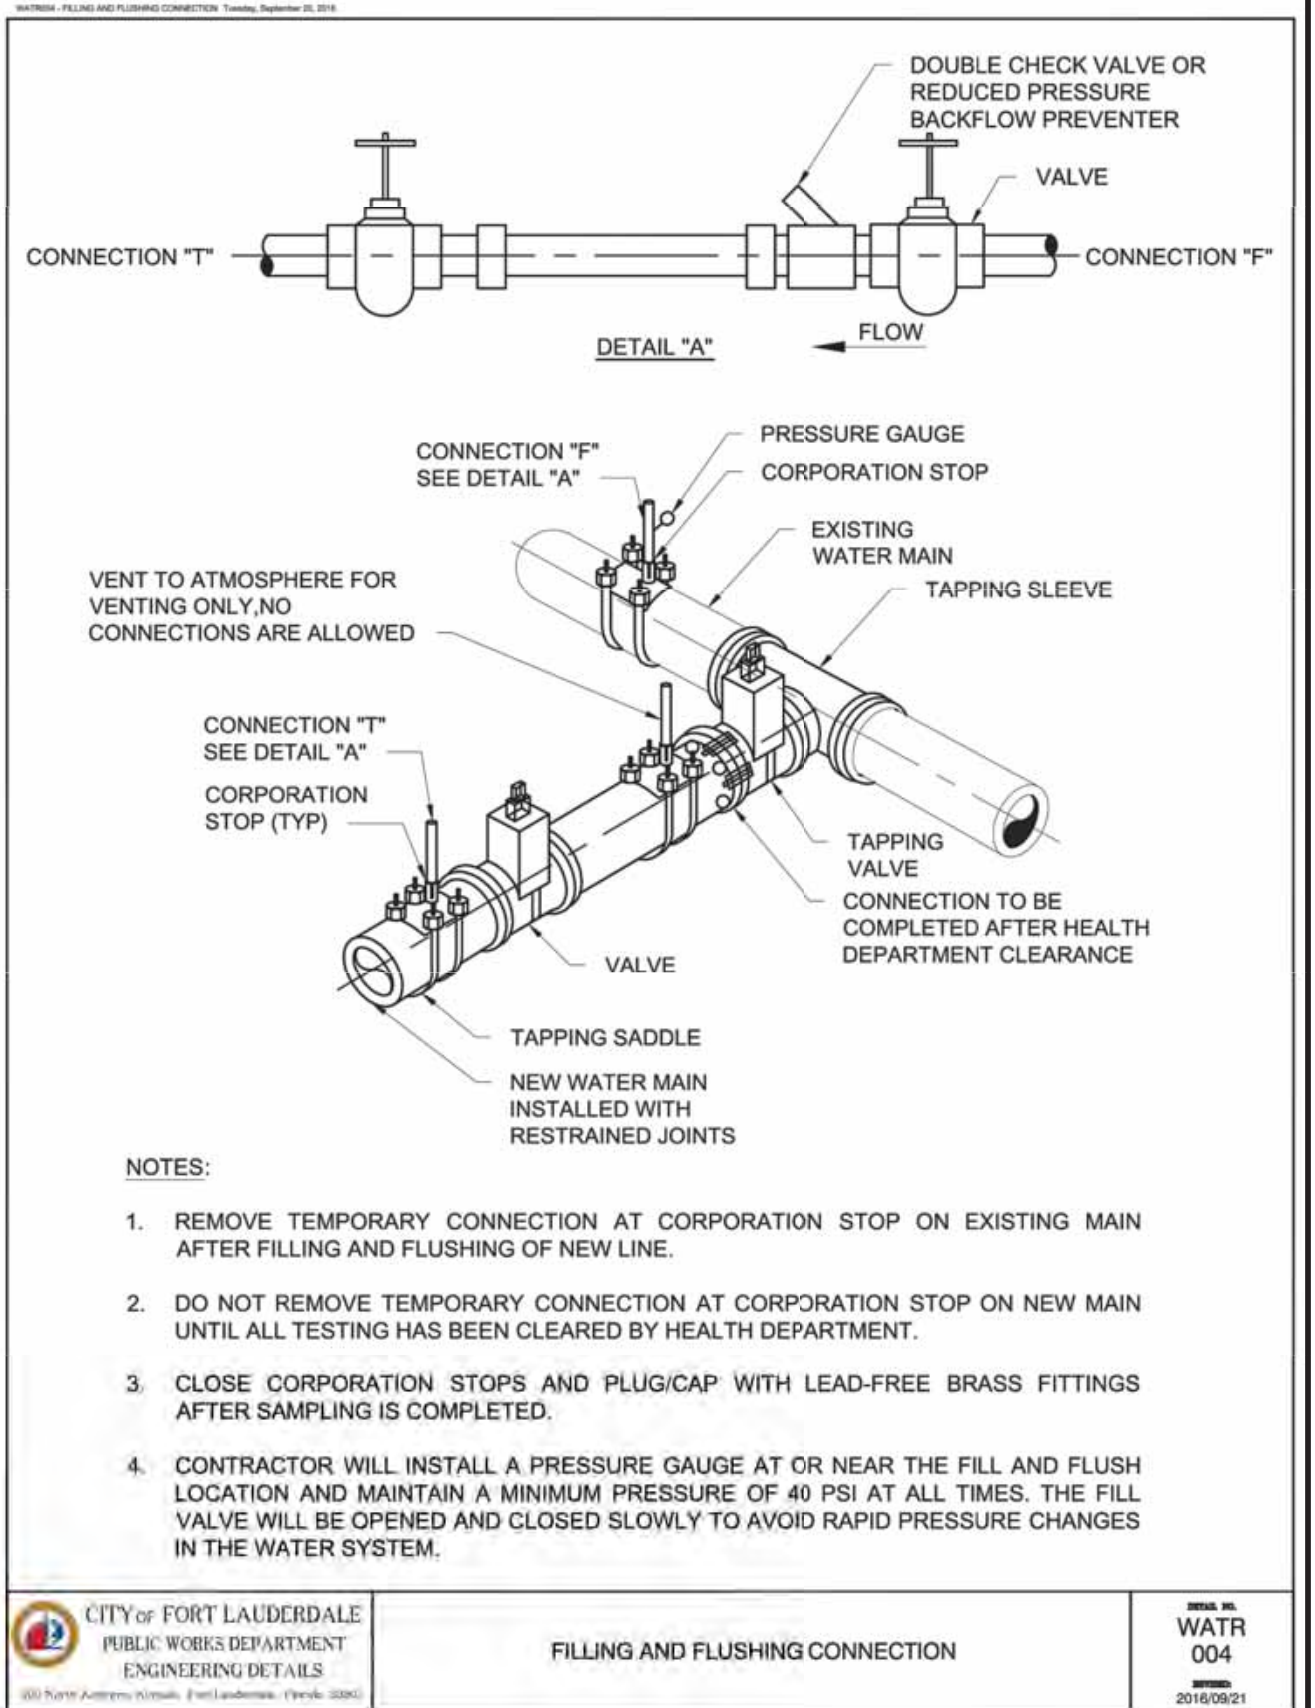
WATR004 - FILLING AND FLUSHING CONNECTION Tuesday, September 20, 2016

DOUBLE CHECK VALVE OR REDUCED PRESSURE BACKFLOW PREVENTER

VALVE

CONNECTION "T"

CONNECTION "F"

FLOW

DETAIL "A"

CONNECTION "F" SEE DETAIL "A"

PRESSURE GAUGE

CORPORATION STOP

EXISTING WATER MAIN

TAPPING SLEEVE

VENT TO ATMOSPHERE FOR VENTING ONLY,NO CONNECTIONS ARE ALLOWED

CONNECTION "T" SEE DETAIL "A"

CORPORATION STOP (TYP)

TAPPING VALVE

CONNECTION TO BE COMPLETED AFTER HEALTH DEPARTMENT CLEARANCE

VALVE

TAPPING SADDLE

NEW WATER MAIN INSTALLED WITH RESTRAINED JOINTS

NOTES:

1. REMOVE TEMPORARY CONNECTION AT CORPORATION STOP ON EXISTING MAIN AFTER FILLING AND FLUSHING OF NEW LINE.

2. DO NOT REMOVE TEMPORARY CONNECTION AT CORPORATION STOP ON NEW MAIN UNTIL ALL TESTING HAS BEEN CLEARED BY HEALTH DEPARTMENT.

3. CLOSE CORPORATION STOPS AND PLUG/CAP WITH LEAD-FREE BRASS FITTINGS AFTER SAMPLING IS COMPLETED.

4. CONTRACTOR WILL INSTALL A PRESSURE GAUGE AT OR NEAR THE FILL AND FLUSH LOCATION AND MAINTAIN A MINIMUM PRESSURE OF 40 PSI AT ALL TIMES. THE FILL VALVE WILL BE OPENED AND CLOSED SLOWLY TO AVOID RAPID PRESSURE CHANGES IN THE WATER SYSTEM.

CITY OF FORT LAUDERDALE
PUBLIC WORKS DEPARTMENT
ENGINEERING DETAILS
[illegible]

FILLING AND FLUSHING CONNECTION

DETAIL NO.
WATR 004
REVISED:
2016/09/21